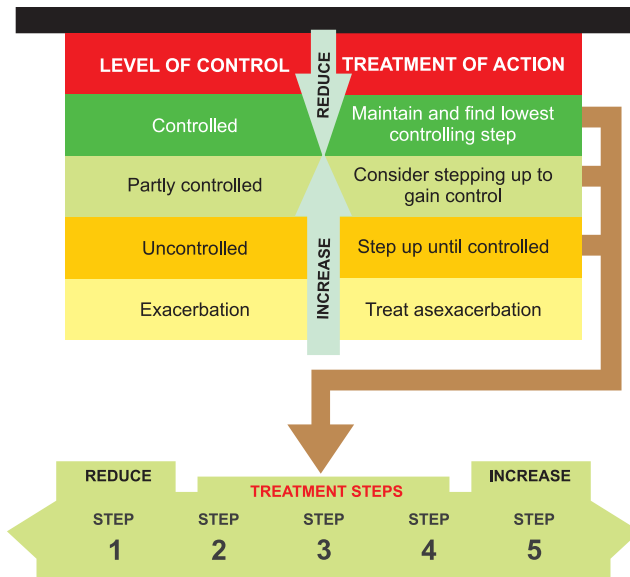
| LEVEL OF CONTROL | TREATMENT OF ACTION |
|---|---|
| Controlled | Maintain and find lowest controlling step |
| Partly controlled | Consider stepping up to gain control |
| Uncontrolled | Step up until controlled |
| Exacerbation | Treat asexacerbation |

REDUCE

INCREASE

REDUCE

TREATMENT STEPS

INCREASE

STEP 1

STEP 2

STEP 3

STEP 4

STEP 5